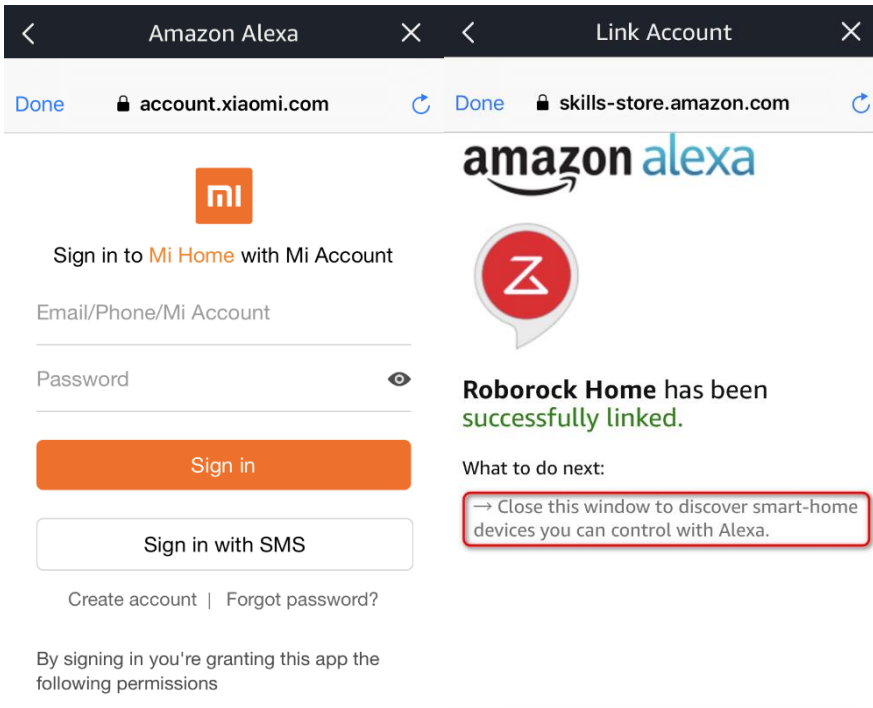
Amazon Alexa

Done account.xiaomi.com

mi

Sign in to Mi Home with Mi Account

Email/Phone/Mi Account

Password

Sign in

Sign in with SMS

Create account | Forgot password?

By signing in you're granting this app the following permissions

Link Account

Done skills-store.amazon.com

amazon alexa

Roborock Home has been successfully linked.

What to do next:

→ Close this window to discover smart-home devices you can control with Alexa.